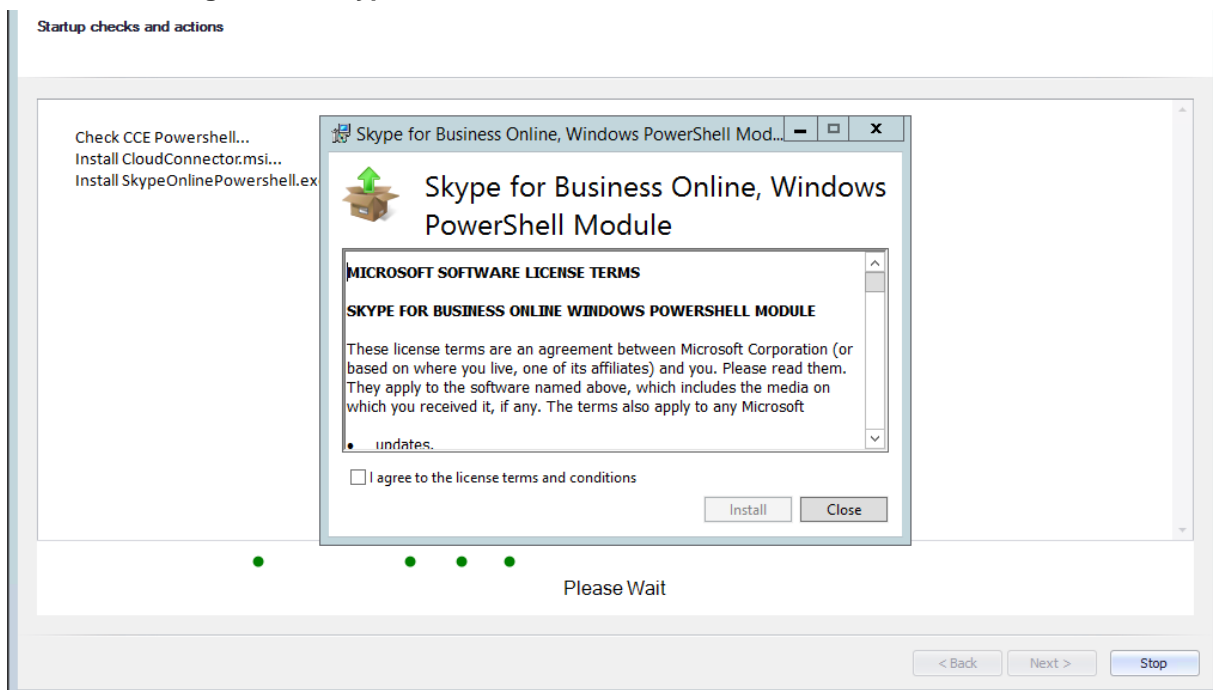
Startup checks and actions

Check CCE Powershell...
Install CloudConnector.msi...
Install SkypeOnlinePowershell.ex

Skype for Business Online, Windows PowerShell Mod...

Skype for Business Online, Windows PowerShell Module

MICROSOFT SOFTWARE LICENSE TERMS

SKYPE FOR BUSINESS ONLINE WINDOWS POWERSHELL MODULE

These license terms are an agreement between Microsoft Corporation (or based on where you live, one of its affiliates) and you. Please read them. They apply to the software named above, which includes the media on which you received it, if any. The terms also apply to any Microsoft

• updates,

I agree to the license terms and conditions

Install Close

Please Wait

< Back Next > Stop